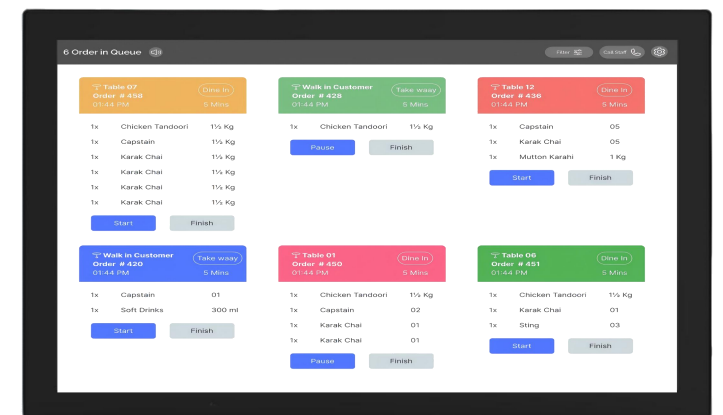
6 Order in Queue

Filter

Call Staff

Table 07
Order # 458
01:44 PM
Dine In
5 Mins

| 1x | Chicken Tandoori | 1½ Kg |
|---|---|---|
| 1x | Capstain | 1½ Kg |
| 1x | Karak Chai | 1½ Kg |
| 1x | Karak Chai | 1½ Kg |
| 1x | Karak Chai | 1½ Kg |
| 1x | Karak Chai | 1½ Kg |

Start
Finish

Walk in Customer
Order # 428
01:44 PM
Take waay
5 Mins

| 1x | Chicken Tandoori | 1½ Kg |
|---|---|---|

Pause
Finish

Table 12
Order # 436
01:44 PM
Dine In
5 Mins

| 1x | Capstain | 05 |
|---|---|---|
| 1x | Karak Chai | 05 |
| 1x | Mutton Karahi | 1 Kg |

Start
Finish

Walk in Customer
Order # 428
01:44 PM
Take waay
5 Mins

| 1x | Capstain | 01 |
|---|---|---|
| 1x | Soft Drinks | 300 ml |

Start
Finish

Table 01
Order # 450
01:44 PM
Dine In
5 Mins

| 1x | Chicken Tandoori | 1½ Kg |
|---|---|---|
| 1x | Capstain | 02 |
| 1x | Karak Chai | 01 |
| 1x | Karak Chai | 01 |

Pause
Finish

Table 06
Order # 451
01:44 PM
Dine In
5 Mins

| 1x | Chicken Tandoori | 1½ Kg |
|---|---|---|
| 1x | Karak Chai | 01 |
| 1x | Sting | 03 |

Start
Finish